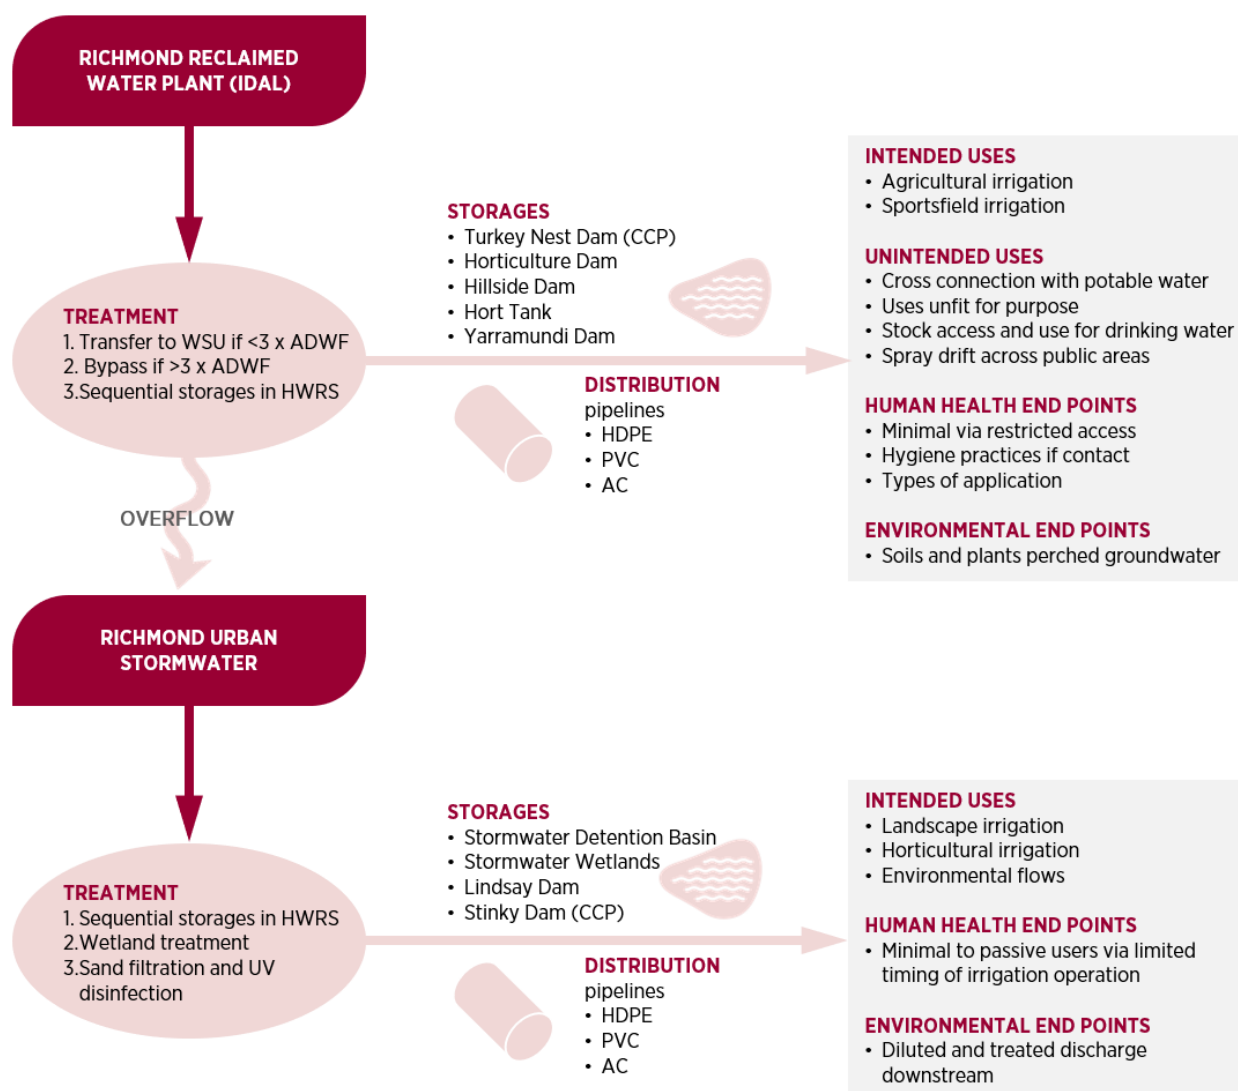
RICHMOND RECLAIMED WATER PLANT (IDAL)

TREATMENT
1. Transfer to WSU if <3 x ADWF
2. Bypass if >3 x ADWF
3.Sequential storages in HWRS

STORAGES
• Turkey Nest Dam (CCP)
• Horticulture Dam
• Hillside Dam
• Hort Tank
• Yarramundi Dam

DISTRIBUTION
pipelines
• HDPE
• PVC
• AC

INTENDED USES
• Agricultural irrigation
• Sportsfield irrigation

UNINTENDED USES
• Cross connection with potable water
• Uses unfit for purpose
• Stock access and use for drinking water
• Spray drift across public areas

HUMAN HEALTH END POINTS
• Minimal via restricted access
• Hygiene practices if contact
• Types of application

ENVIRONMENTAL END POINTS
• Soils and plants perched groundwater

OVERFLOW

RICHMOND URBAN STORMWATER

TREATMENT
1. Sequential storages in HWRS
2.Wetland treatment
3.Sand filtration and UV disinfection

STORAGES
• Stormwater Detention Basin
• Stormwater Wetlands
• Lindsay Dam
• Stinky Dam (CCP)

DISTRIBUTION
pipelines
• HDPE
• PVC
• AC

INTENDED USES
• Landscape irrigation
• Horticultural irrigation
• Environmental flows

HUMAN HEALTH END POINTS
• Minimal to passive users via limited timing of irrigation operation

ENVIRONMENTAL END POINTS
• Diluted and treated discharge downstream